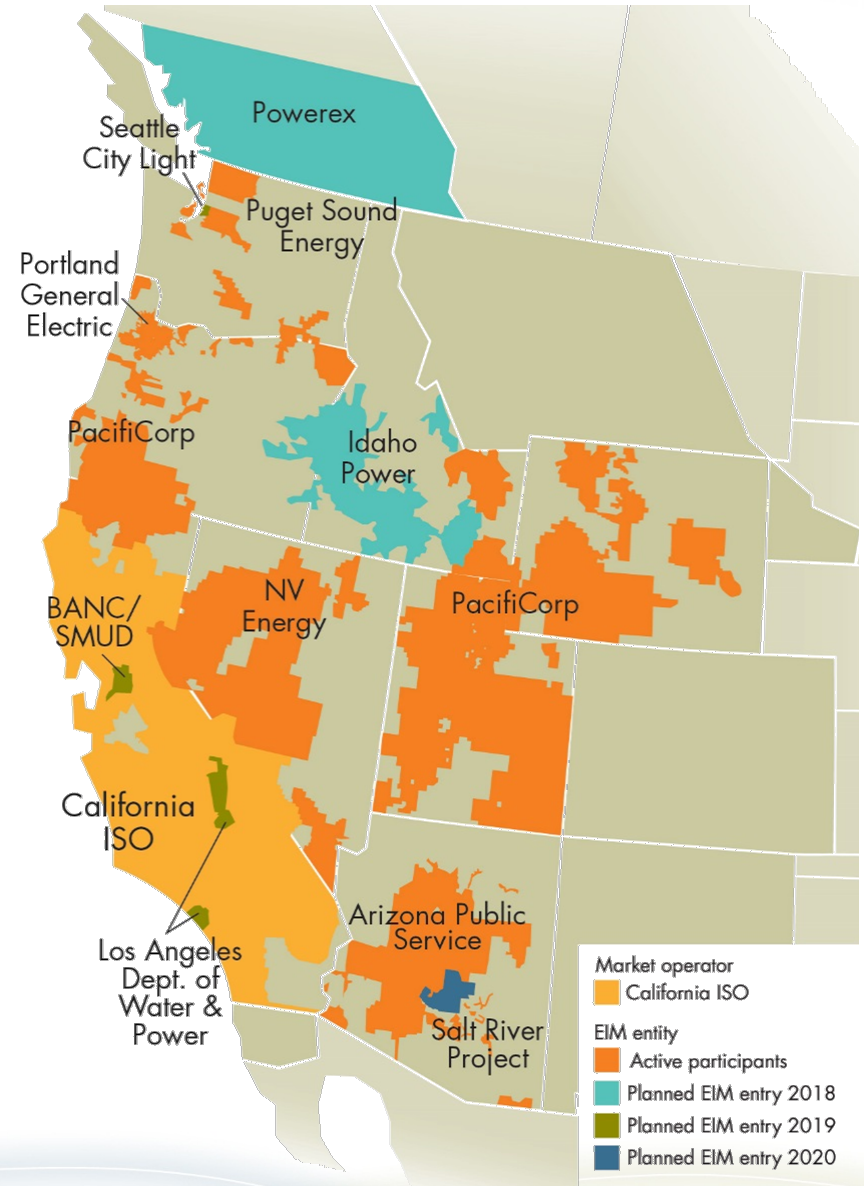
Powerex

Seattle City Light

Puget Sound Energy

Portland General Electric

PacifiCorp

Idaho Power

BANC/ SMUD

NV Energy

PacifiCorp

California ISO

Arizona Public Service

Los Angeles Dept. of Water & Power

Salt River Project

Market operator
California ISO

EIM entity
Active participants
Planned EIM entry 2018
Planned EIM entry 2019
Planned EIM entry 2020